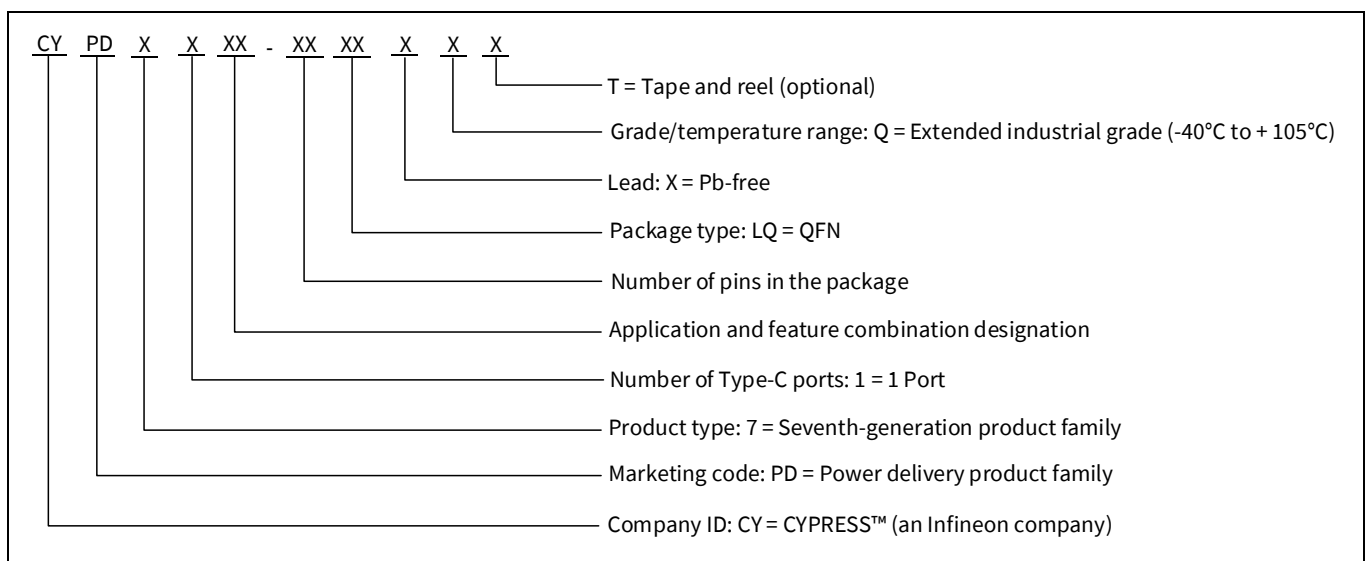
CY PD X X XX - XX XX X X X

T = Tape and reel (optional)

Grade/temperature range: Q = Extended industrial grade (-40°C to + 105°C)

Lead: X = Pb-free

Package type: LQ = QFN

Number of pins in the package

Application and feature combination designation

Number of Type-C ports: 1 = 1 Port

Product type: 7 = Seventh-generation product family

Marketing code: PD = Power delivery product family

Company ID: CY = CYPRESS™ (an Infineon company)